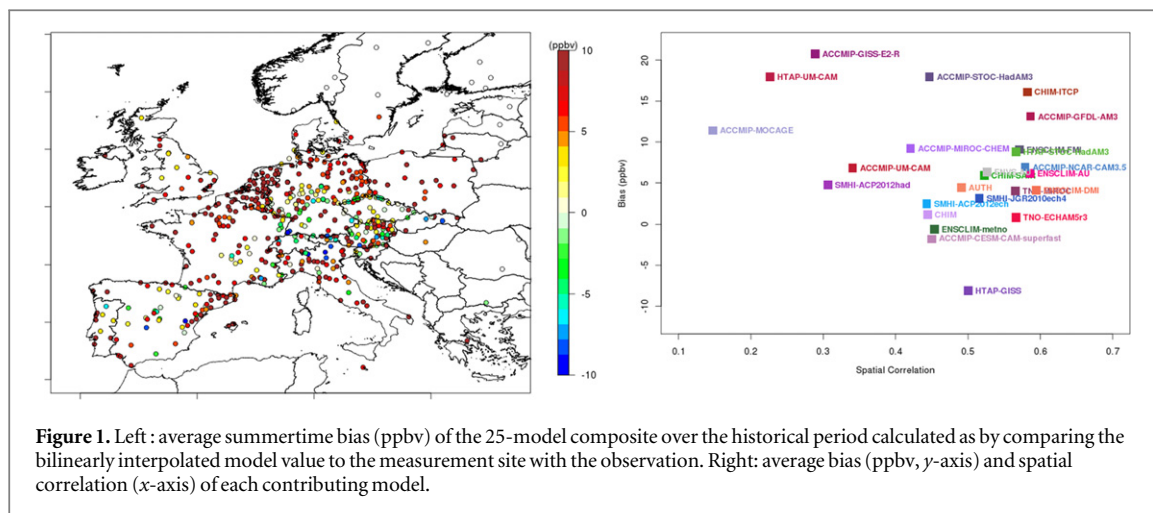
(ppbv)
10
5
0
-5
-10

ACCMIP-GISS-E2-R
HTAP-UM-CAM
ACCMIP-STOC-HadAM3
CHIM-ITCP
ACCMIP-GFDL-AM3
ACCMIP-MOCAGE
ACCMIP-MIROC-CHEM
ENSCLIM-FMI
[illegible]-HadAM3
ACCMIP-UM-CAM
ACCMIP-NCAR-CAM3.5
CHIM-SA
ENSCLIM-AU
SMHI-ACP2012had
AUTH
TNO-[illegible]
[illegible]CLIM-DMI
SMHI-JCR2010ech4
SMHI-ACP2012ech
CHIM
TNO-ECHAM5r3
ENSCLIM-metno
ACCMIP-CESM-CAM-superfast
HTAP-GISS

Bias (ppbv)
20
15
10
5
0
-5
-10
0.1
0.2
0.3
0.4
0.5
0.6
0.7
Spatial Correlation

**Figure 1.** Left : average summertime bias (ppbv) of the 25-model composite over the historical period calculated as by comparing the bilinearly interpolated model value to the measurement site with the observation. Right: average bias (ppbv, *y*-axis) and spatial correlation (*x*-axis) of each contributing model.